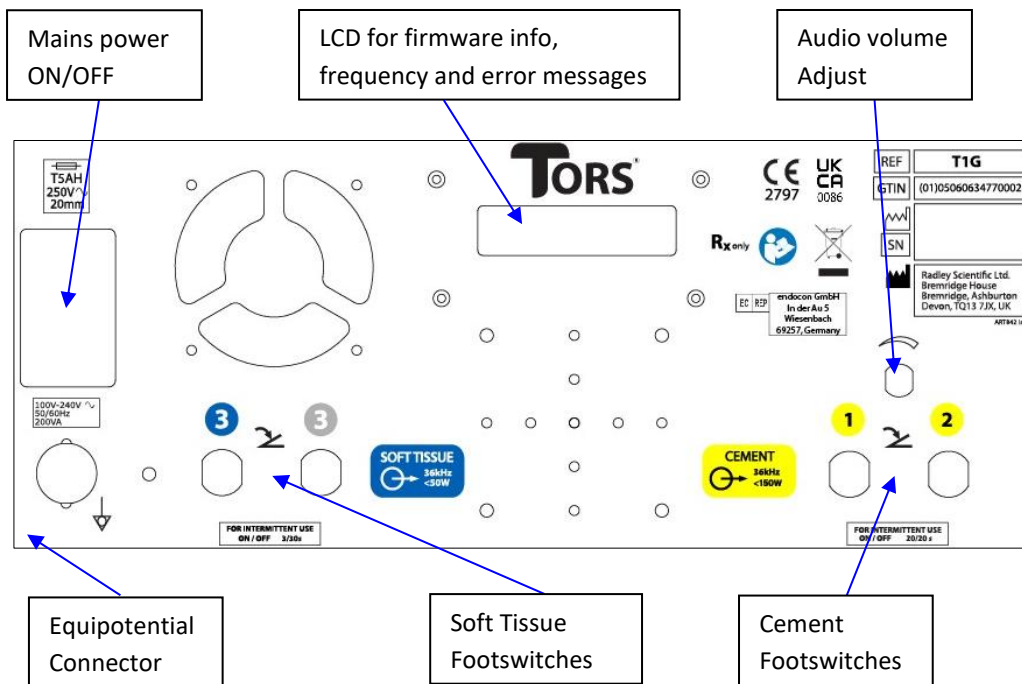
Mains power ON/OFF

LCD for firmware info, frequency and error messages

Audio volume Adjust

T5AH 250V∿ 20mm

TORS®

CE 2797

UK CA 0086

REF | T1G
GTIN | (01)05060634770002
SN

Rx only

EC REP endocon GmbH In der Au 5 Wiesenbach 69257, Germany

Radley Scientific Ltd. Bremridge House Bremridge, Ashburton Devon, TQ13 7JX, UK

ART842 i

100V-240V ∿ 50/60Hz 200VA

3 3

SOFT TISSUE 36kHz <50W

CEMENT 36kHz <150W

1 2

FOR INTERMITTENT USE ON / OFF 3/30s

FOR INTERMITTENT USE ON / OFF 20/20 s

Equipotential Connector

Soft Tissue Footswitches

Cement Footswitches